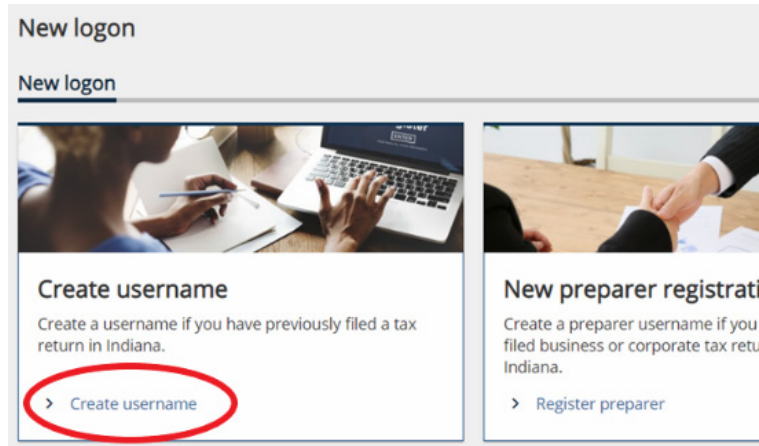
New logon

New logon

Create username

Create a username if you have previously filed a tax return in Indiana.

> Create username

New preparer registrati

Create a preparer username if you filed business or corporate tax retu Indiana.

> Register preparer